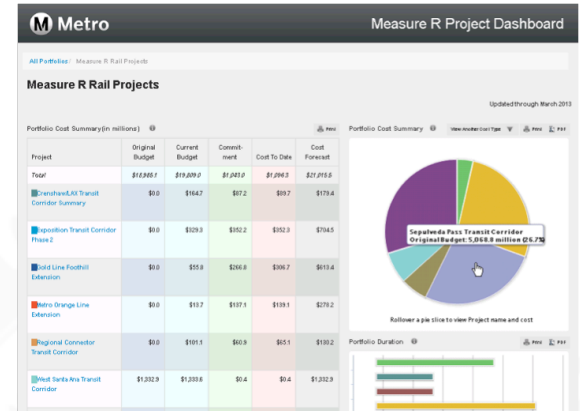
M Metro

Measure R Project Dashboard

All Portfolios / Measure R Rail Projects

Measure R Rail Projects

Updated through March 2013

Portfolio Cost Summary(in millions)

Print

| Project | Original Budget | Current Budget | Commitment | Cost To Date | Cost Forecast |
|---|---|---|---|---|---|
| Total | $18,985.1 | $19,809.0 | $1,043.0 | $1,096.3 | $21,015.5 |
| Crenshaw/LAX Transit Corridor Summary | $0.0 | $164.7 | $87.2 | $89.7 | $179.4 |
| Exposition Transit Corridor Phase 2 | $0.0 | $329.3 | $352.2 | $352.3 | $704.5 |
| Gold Line Foothill Extension | $0.0 | $55.8 | $266.8 | $306.7 | $613.4 |
| Metro Orange Line Extension | $0.0 | $13.7 | $137.1 | $139.1 | $278.2 |
| Regional Connector Transit Corridor | $0.0 | $101.1 | $60.9 | $65.1 | $130.2 |
| West Santa Ana Transit Corridor | $1,332.9 | $1,333.8 | $0.4 | $0.4 | $1,332.9 |

Portfolio Cost Summary

View Another Cost Type

Print

PDF

Sepulveda Pass Transit Corridor
OriginalBudget: 5,068.8 million (26.7%)

Rollover a pie slice to view Project name and cost

Portfolio Duration

Print

PDF